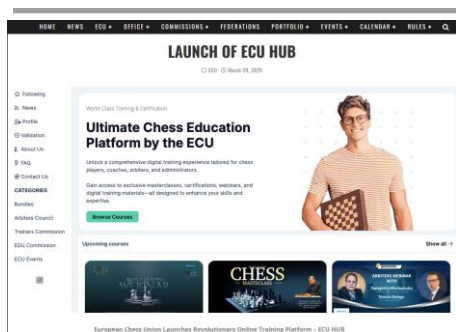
HOME NEWS ECU + OFFICE + COMMISSIONS + FEDERATIONS PORTFOLIO + EVENTS + CALENDAR + RULES +

LAUNCH OF ECU HUB

ECU March 28, 2025

Following
News
Profile
Validation
About Us
FAQ
Contact Us
CATEGORIES
Bundles
Arbiters Council
Trainers Commission
EDU Commission
ECU Events

World-Class Training & Certification

Ultimate Chess Education Platform by the ECU

Unlock a comprehensive digital training experience tailored for chess players, coaches, arbiters, and administrators.

Gain access to exclusive masterclasses, certifications, webinars, and digital training materials—all designed to enhance your skills and expertise.

Browse Courses

Upcoming courses

Show all →

CHESS MASTERCLASS

ARBITERS WEBINAR WITH

European Chess Union Launches Revolutionary Online Training Platform - ECU HUB